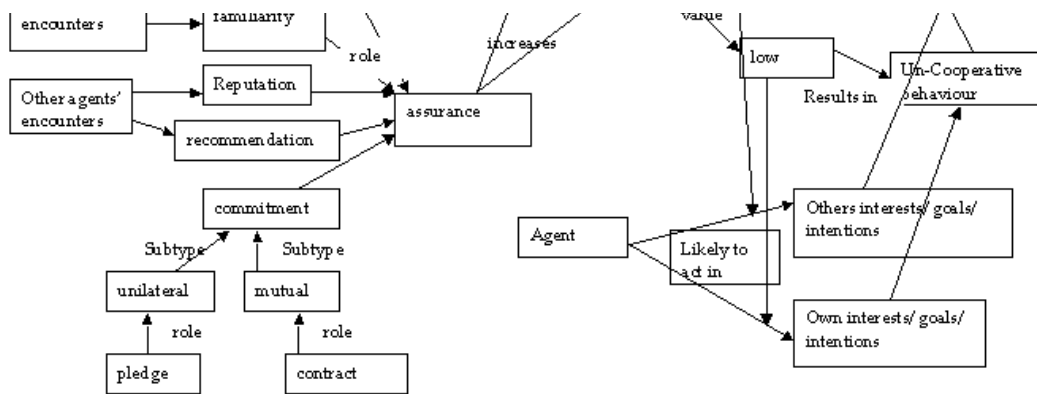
encounters

familiarity

role

increases

value

low

Un-Cooperative behaviour

Results in

Other agents' encounters

Reputation

recommendation

assurance

commitment

Subtype

Subtype

unilateral

mutual

role

role

pledge

contract

Agent

Likely to act in

Others interests/ goals/ intentions

Own interests/ goals/ intentions